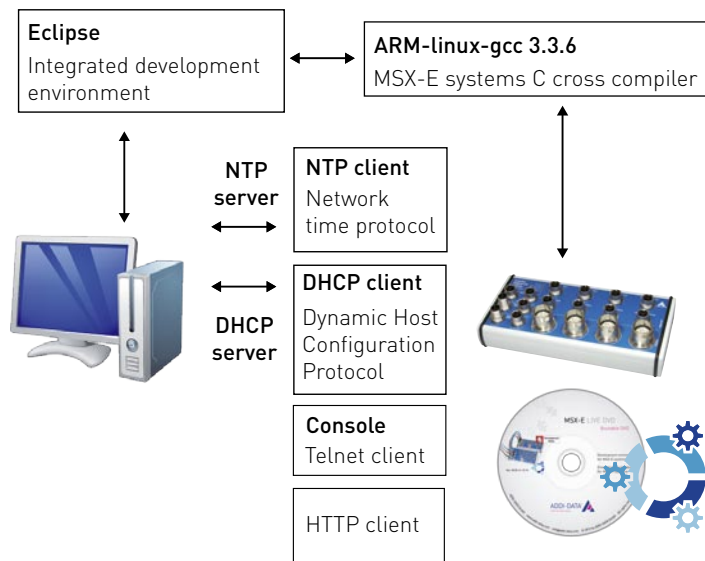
Eclipse
Integrated development environment

ARM-linux-gcc 3.3.6
MSX-E systems C cross compiler

NTP server

NTP client
Network time protocol

DHCP server

DHCP client
Dynamic Host Configuration Protocol

Console
Telnet client

HTTP client

MSX-E LIVE DVD

ADDI-DATA